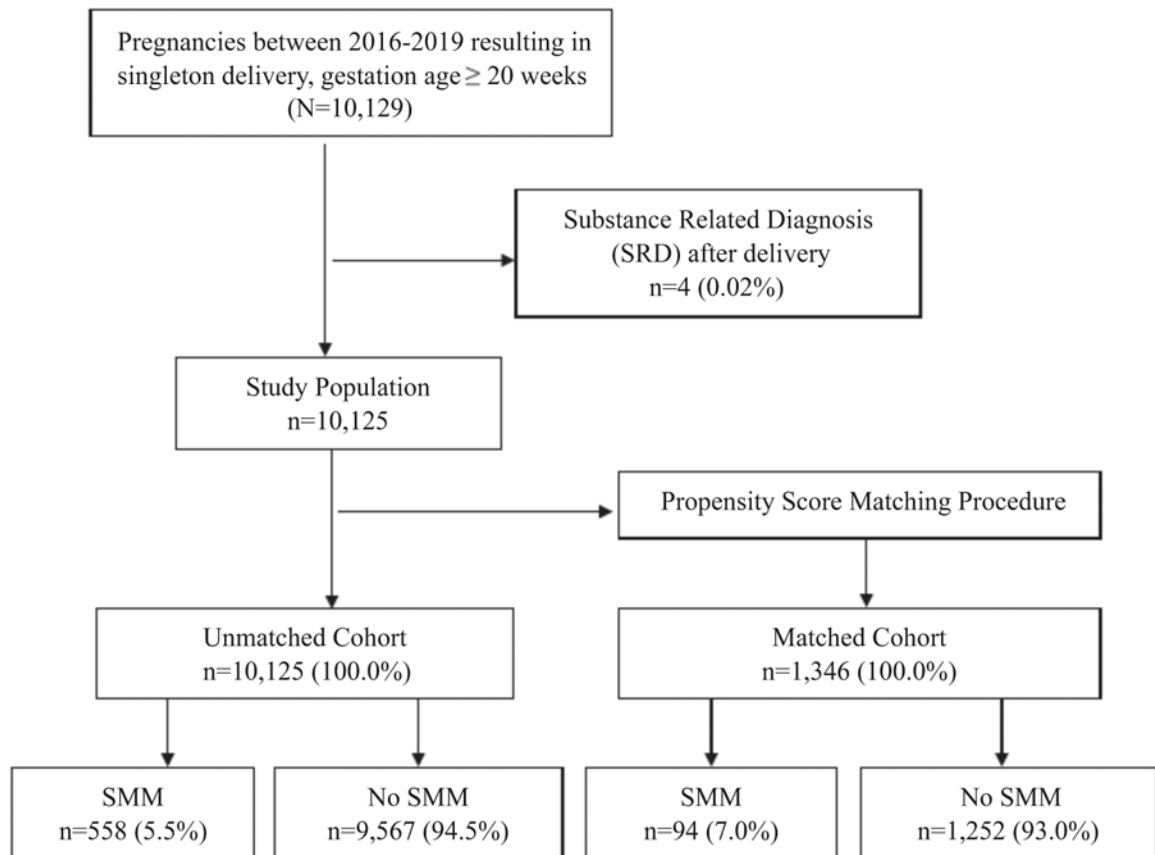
Pregnancies between 2016-2019 resulting in singleton delivery, gestation age $\geq$ 20 weeks (N=10,129)

Substance Related Diagnosis (SRD) after delivery n=4 (0.02%)

Study Population n=10,125

Propensity Score Matching Procedure

Unmatched Cohort n=10,125 (100.0%)

Matched Cohort n=1,346 (100.0%)

SMM n=558 (5.5%)

No SMM n=9,567 (94.5%)

SMM n=94 (7.0%)

No SMM n=1,252 (93.0%)